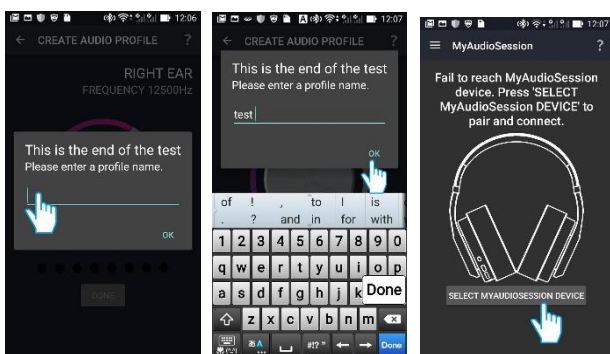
12:06
CREATE AUDIO PROFILE
?
RIGHT EAR
FREQUENCY 12500Hz
This is the end of the test
Please enter a profile name.
OK
DONE

12:07
CREATE AUDIO PROFILE
?
This is the end of the test
Please enter a profile name.
test
OK
of ! , to I is
. ? and in for with
1 2 3 4 5 6 7 8 9 0
q w e r t y u i o p
a s d f g h j k Done
z x c v b n m
#!? Done

12:07
MyAudioSession
?
Fail to reach MyAudioSession device. Press 'SELECT MyAudioSession DEVICE' to pair and connect.
SELECT MYAUDIOSESSION DEVICE